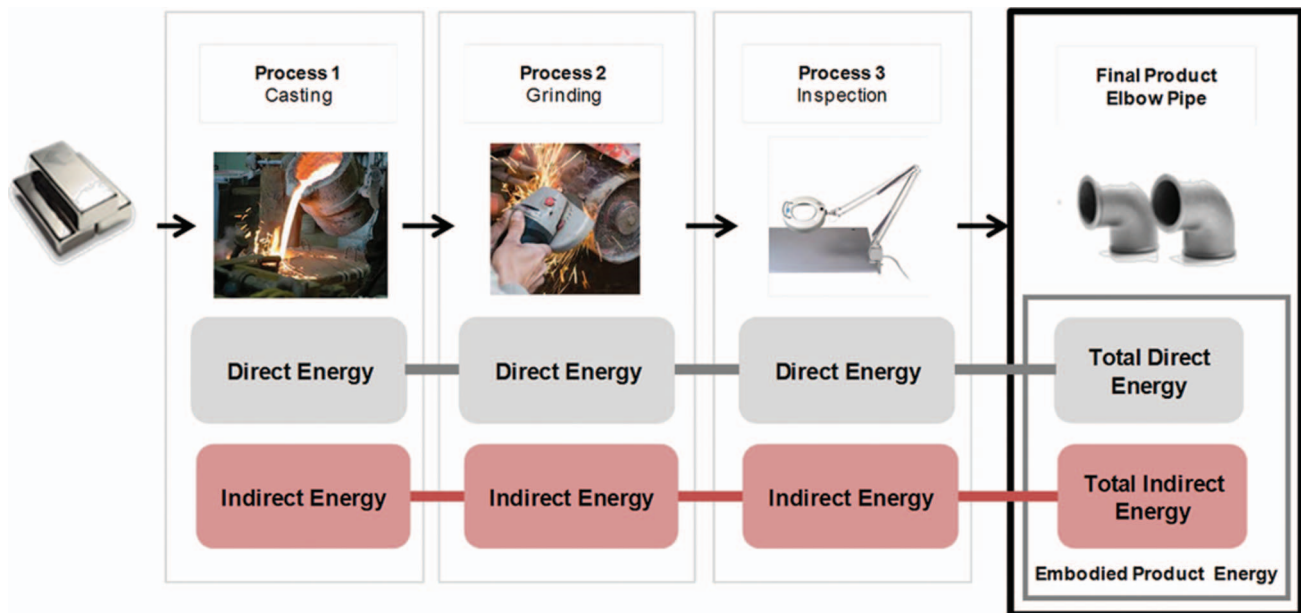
Process 1
Casting

Process 2
Grinding

Process 3
Inspection

Final Product
Elbow Pipe

Direct Energy

Direct Energy

Direct Energy

Total Direct Energy

Indirect Energy

Indirect Energy

Indirect Energy

Total Indirect Energy

Embodied Product Energy